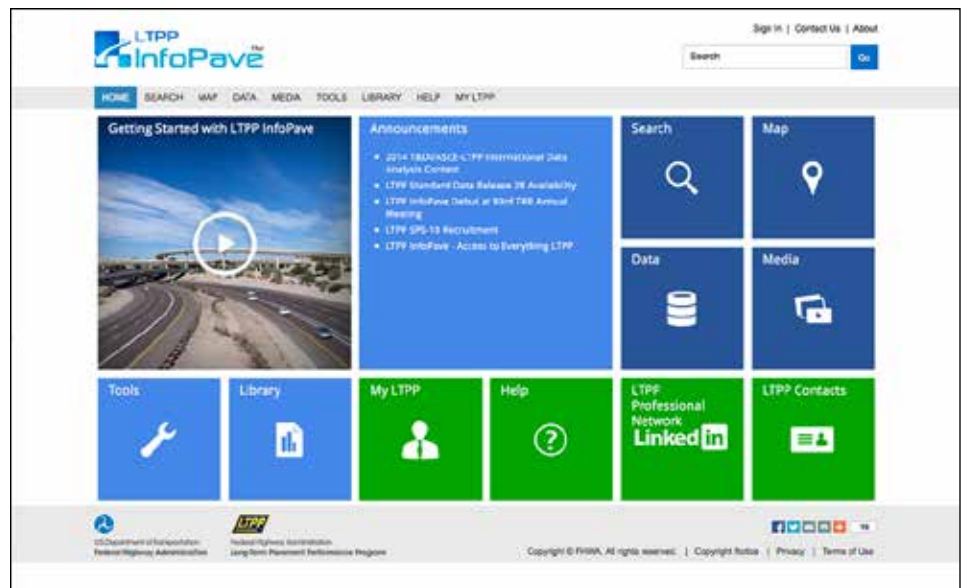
LTPP InfoPave™

Sign In | Contact Us | About

Search Go

HOME SEARCH MAP DATA MEDIA TOOLS LIBRARY HELP MY LTPP

Getting Started with LTPP InfoPave

Announcements

- 2014 TRB/ASCE-LTPP International Data Analysis Contest
- LTPP Standard Data Release 28 Availability
- LTPP InfoPave Debut at 93rd TRB Annual Meeting
- LTPP SPS-10 Recruitment
- LTPP InfoPave - Access to Everything LTPP

Search

Map

Data

Media

Tools

Library

My LTPP

Help

LTPP Professional Network Linked in

LTPP Contacts

U.S. Department of Transportation Federal Highway Administration

LTPP Federal Highway Administration Long-Term Pavement Performance Program

Copyright © FHWA. All rights reserved. | Copyright Notice | Privacy | Terms of Use